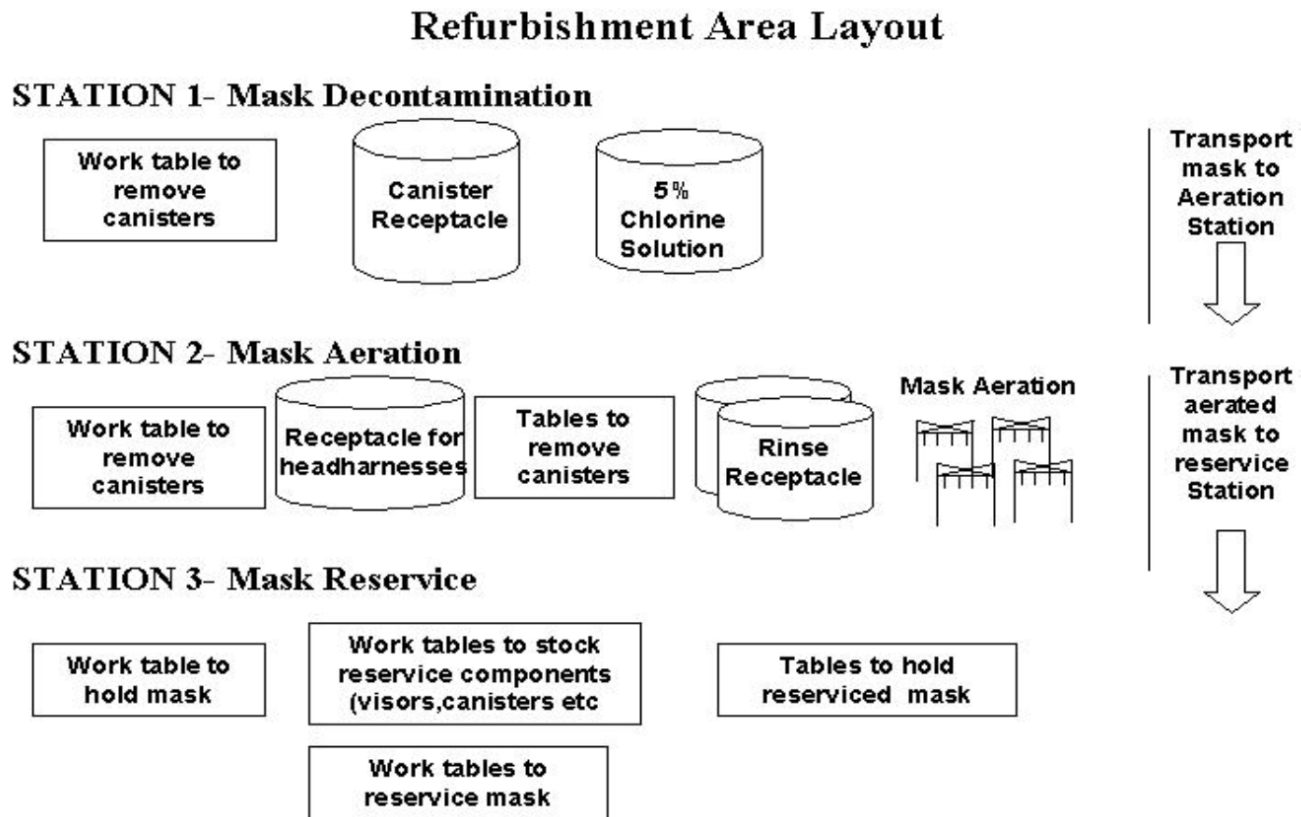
Refurbishment Area Layout

STATION 1- Mask Decontamination

Work table to remove canisters

Canister Receptacle

5% Chlorine Solution

Transport mask to Aeration Station

STATION 2- Mask Aeration

Work table to remove canisters

Receptacle for headharnesses

Tables to remove canisters

Rinse Receptacle

Mask Aeration

Transport aerated mask to reservice Station

STATION 3- Mask Reservice

Work table to hold mask

Work tables to stock reservice components (visors,canisters etc

Tables to hold reserviced mask

Work tables to reservice mask